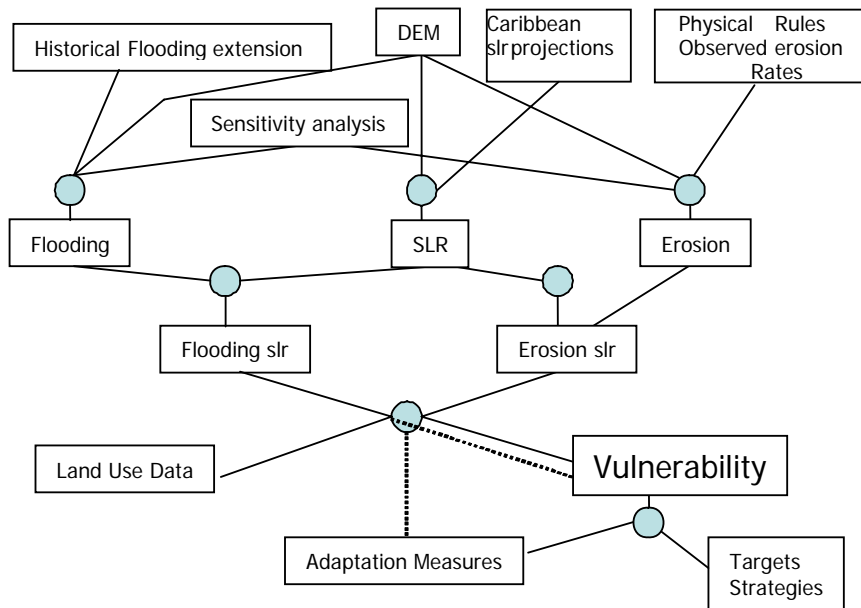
Historical Flooding extension

DEM

Caribbean slrprojections

Physical Rules Observed erosion Rates

Sensitivity analysis

Flooding

SLR

Erosion

Flooding slr

Erosion slr

Land Use Data

Vulnerability

Adaptation Measures

Targets Strategies